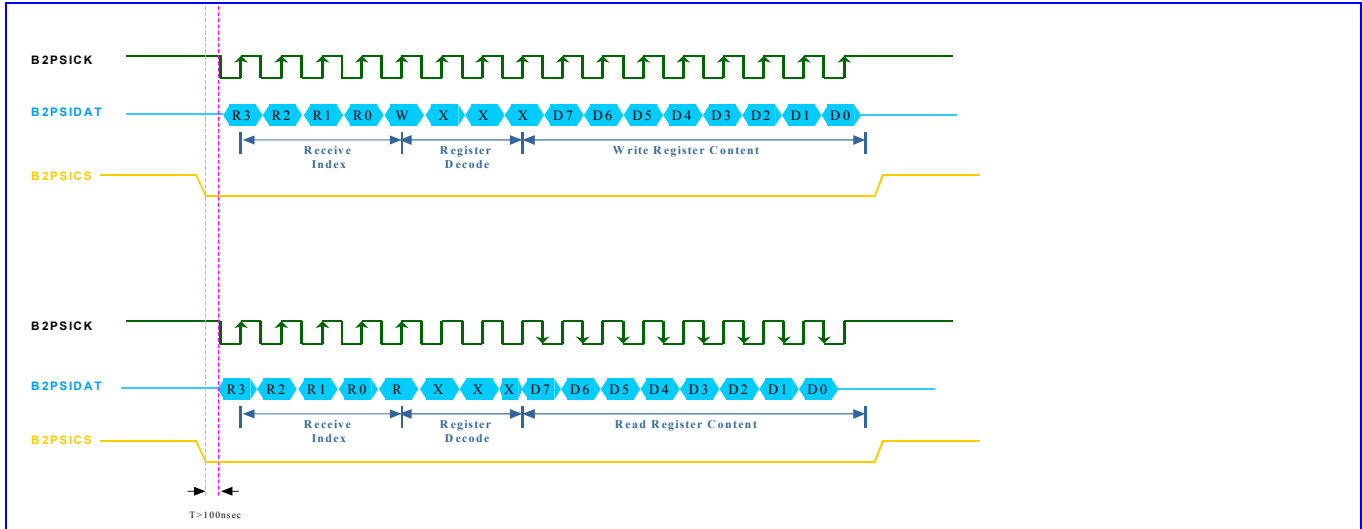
B2PSICK

B2PSIDAT

R3 R2 R1 R0 W X X X D7 D6 D5 D4 D3 D2 D1 D0

Receive Index

Register Decode

Write Register Content

B2PSICS

B2PSICK

B2PSIDAT

R3 R2 R1 R0 R X X X D7 D6 D5 D4 D3 D2 D1 D0

Receive Index

Register Decode

Read Register Content

B2PSICS

T>100nsec